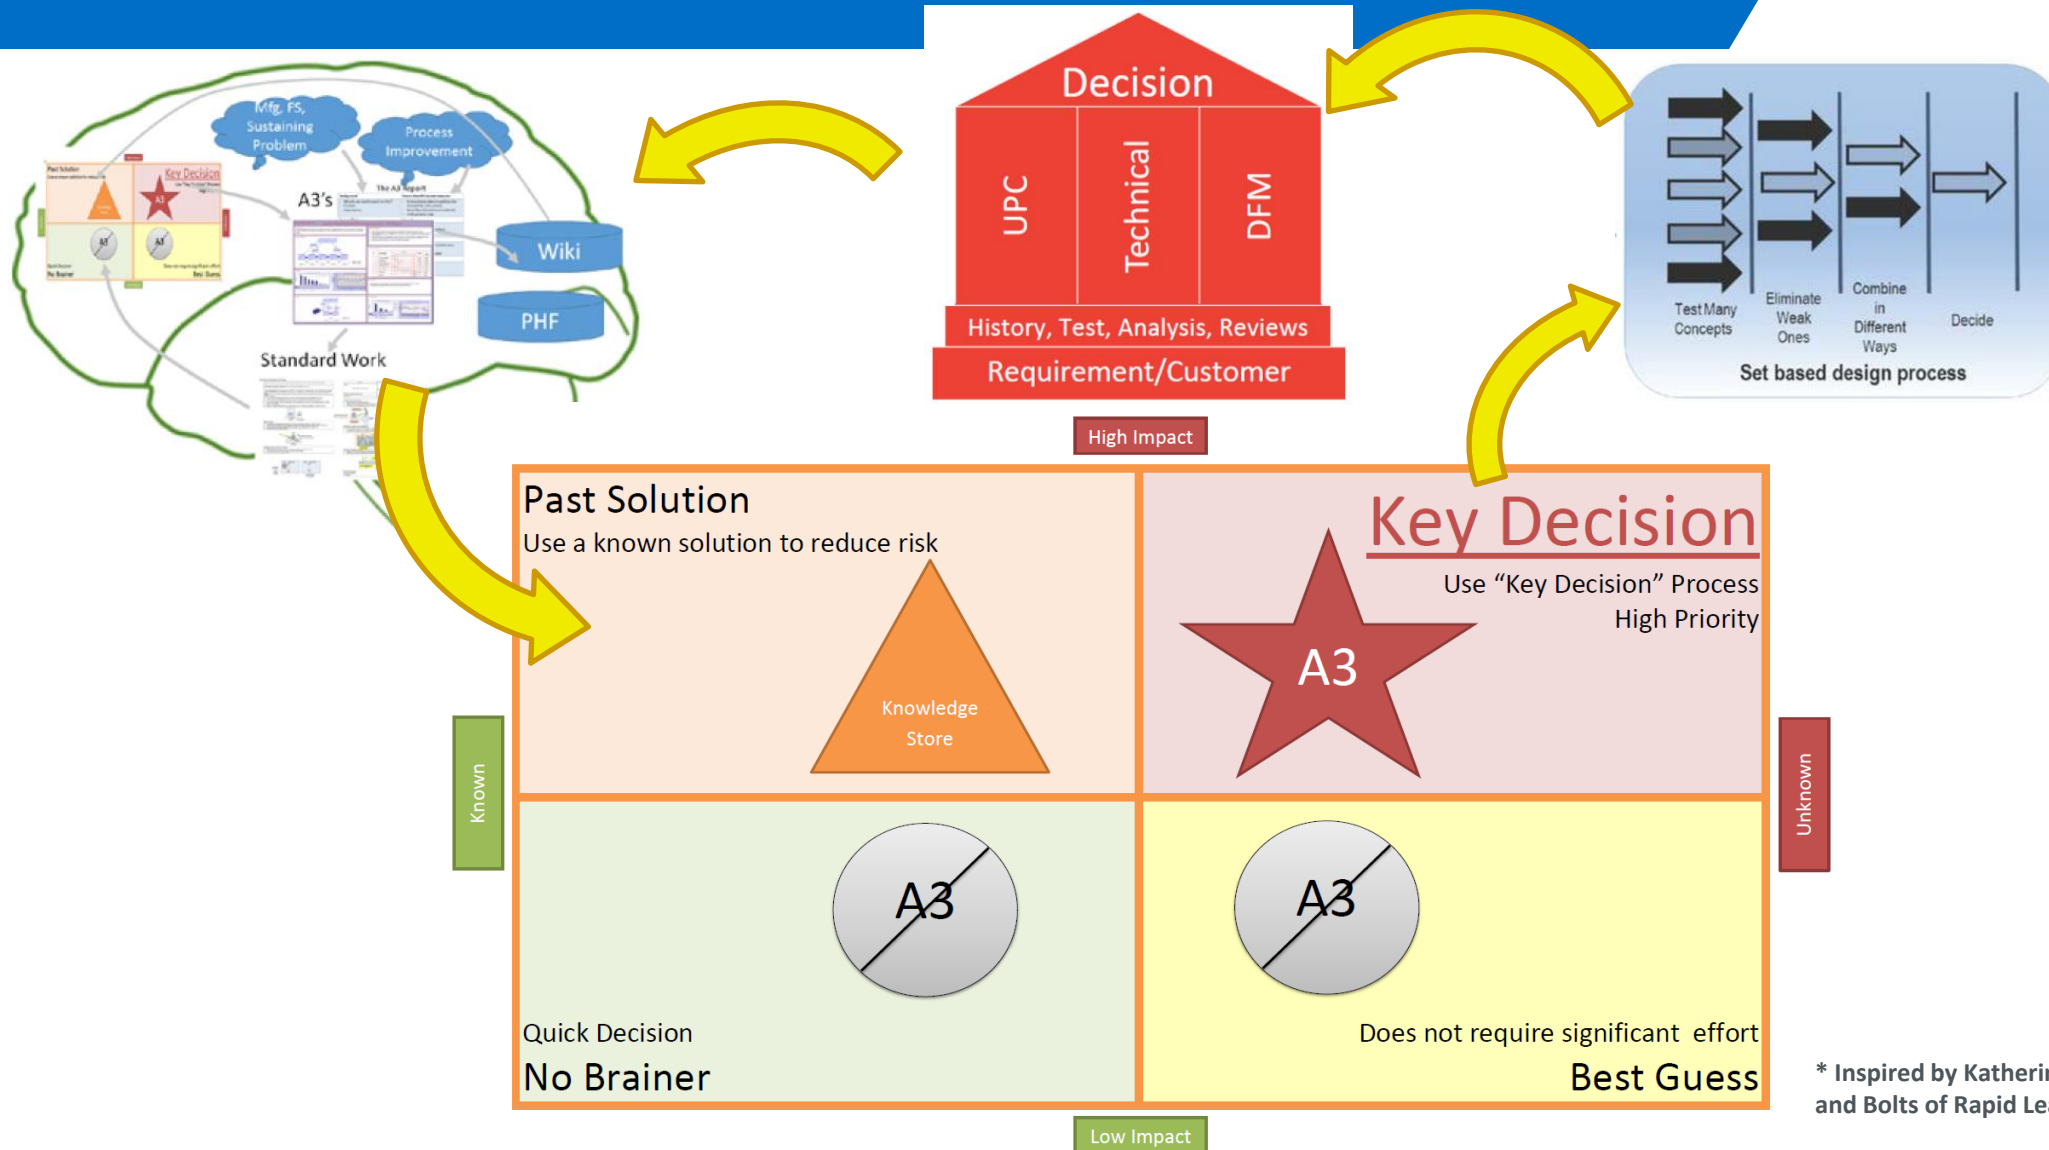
Mfg, FS, Sustaining Problem

Process Improvement

A3's

Wiki

PHF

Standard Work

Decision

UPC

Technical

DFM

History, Test, Analysis, Reviews

Requirement/Customer

Test Many Concepts

Eliminate Weak Ones

Combine in Different Ways

Decide

Set based design process

High Impact

Past Solution

Use a known solution to reduce risk

Knowledge Store

Key Decision

Use "Key Decision" Process

High Priority

A3

Known

Unknown

A3

A3

Quick Decision

No Brainer

Does not require significant effort

Best Guess

Low Impact

* Inspired by Katheri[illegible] and Bolts of Rapid Le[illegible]